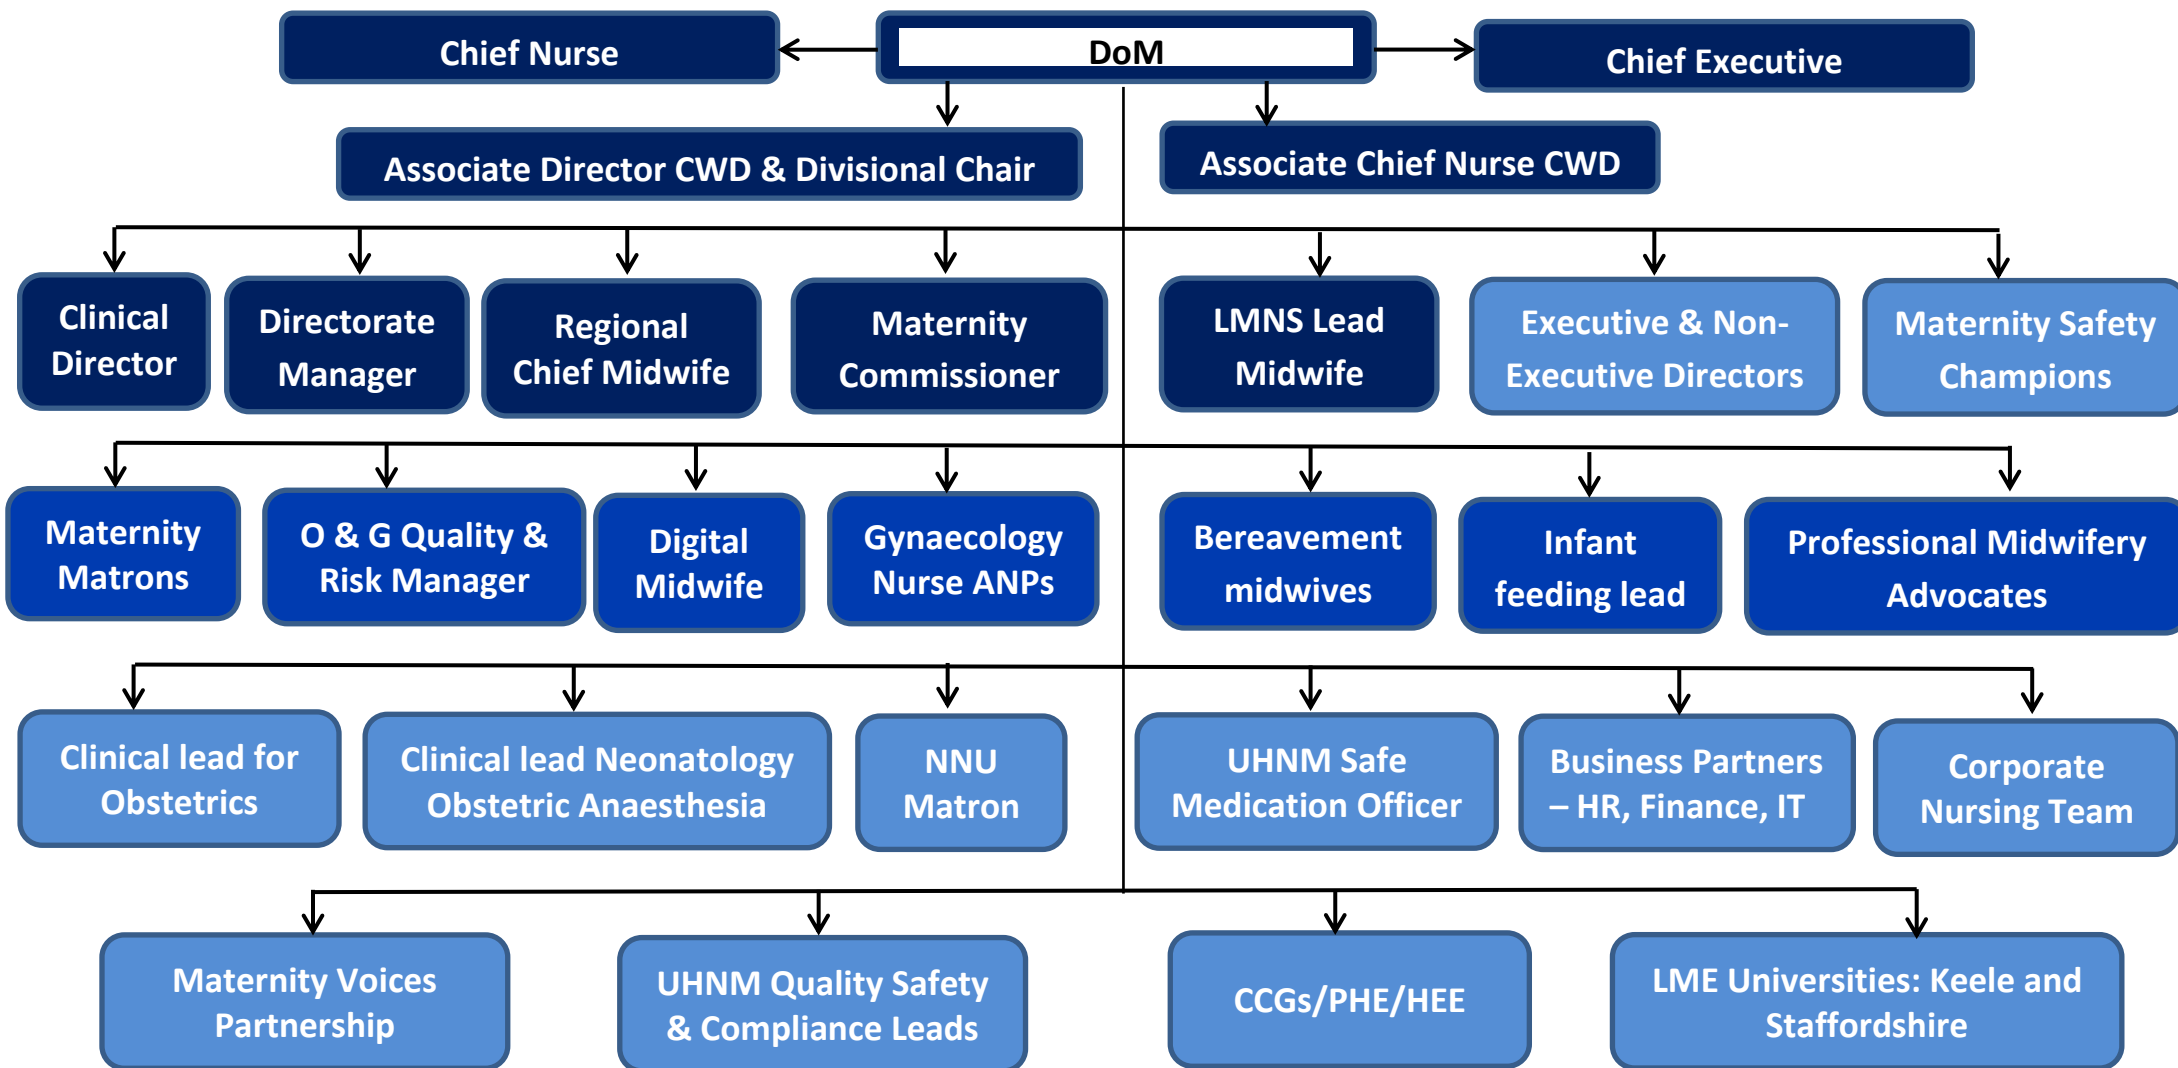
Chief Nurse

DoM

Chief Executive

Associate Director CWD & Divisional Chair

Associate Chief Nurse CWD

Clinical Director

Directorate Manager

Regional Chief Midwife

Maternity Commissioner

LMNS Lead Midwife

Executive & Non-Executive Directors

Maternity Safety Champions

Maternity Matrons

O & G Quality & Risk Manager

Digital Midwife

Gynaecology Nurse ANPs

Bereavement midwives

Infant feeding lead

Professional Midwifery Advocates

Clinical lead for Obstetrics

Clinical lead Neonatology Obstetric Anaesthesia

NNU Matron

UHNM Safe Medication Officer

Business Partners – HR, Finance, IT

Corporate Nursing Team

Maternity Voices Partnership

UHNM Quality Safety & Compliance Leads

CCGs/PHE/HEE

LME Universities: Keele and Staffordshire